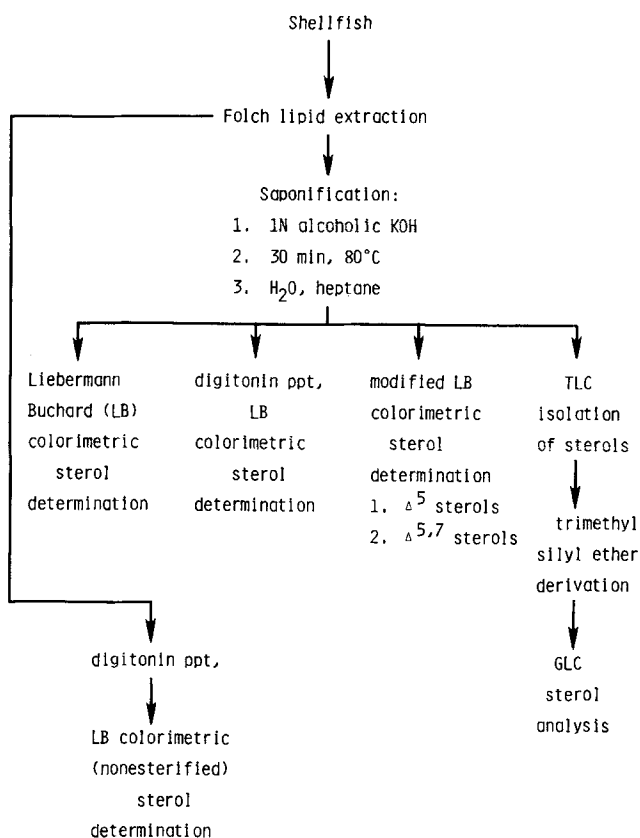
Shellfish

Folch lipid extraction

Saponification:
1. 1N alcoholic KOH
2. 30 min, 80°C
3. $H_2O$, heptane

Liebermann Buchard (LB) colorimetric sterol determination

digitonin ppt, LB colorimetric sterol determination

modified LB colorimetric sterol determination
1. $\Delta^5$ sterols
2. $\Delta^{5,7}$ sterols

TLC isolation of sterols

trimethyl silyl ether derivation

GLC sterol analysis

digitonin ppt,

LB colorimetric (nonesterified) sterol determination